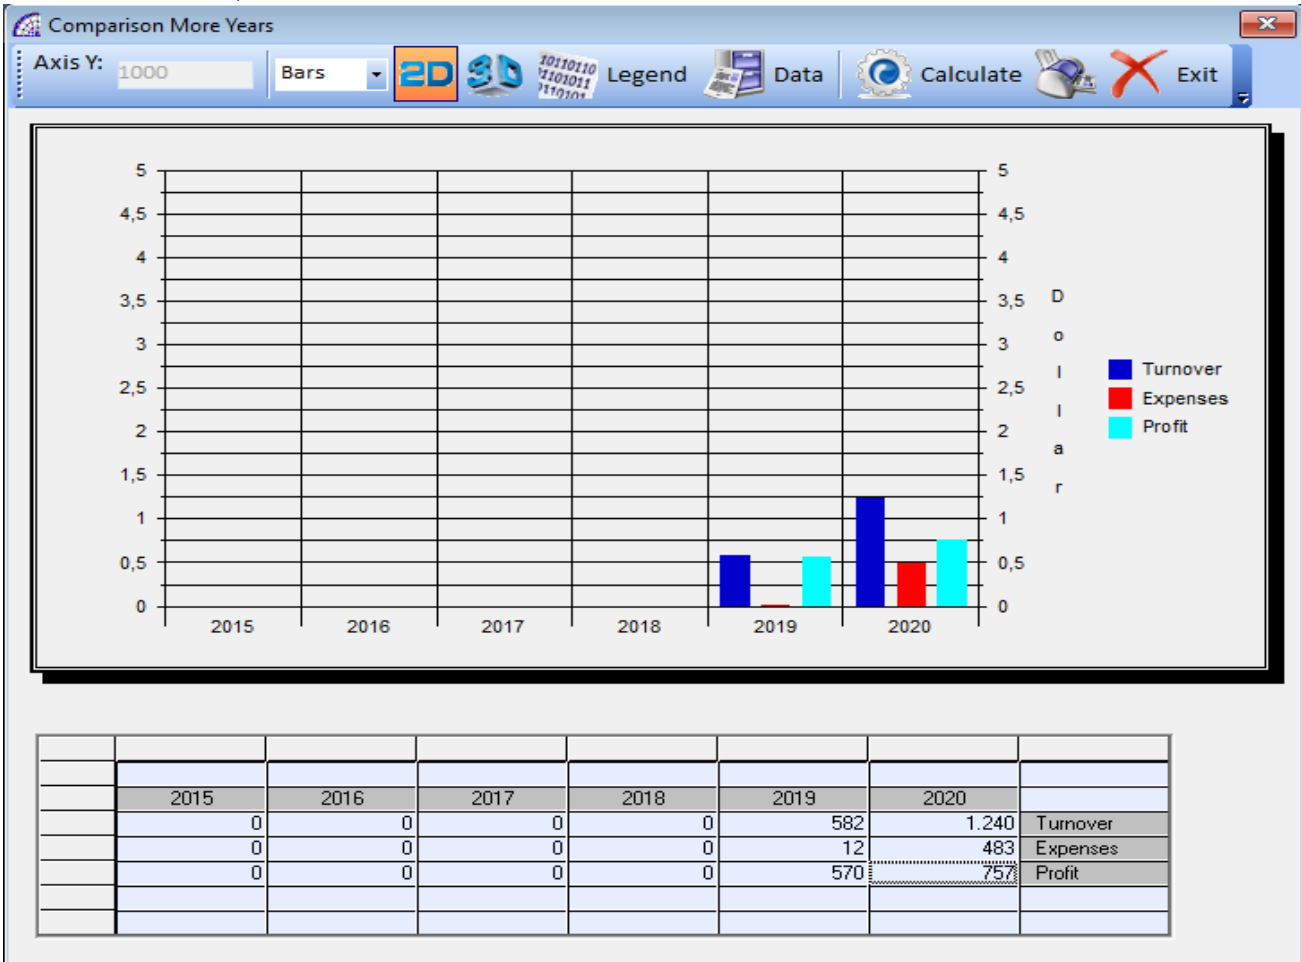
Comparison More Years

Axis Y: 1000 Bars 2D 3D Legend Data Calculate Exit

5
4,5
4
3,5
3
2,5
2
1,5
1
0,5
0

2015 2016 2017 2018 2019 2020

D
o
l
l
a
r

Turnover
Expenses
Profit

| | 2015 | 2016 | 2017 | 2018 | 2019 | 2020 | |
|---|---|---|---|---|---|---|---|
| | 0 | 0 | 0 | 0 | 582 | 1.240 | Turnover |
| | 0 | 0 | 0 | 0 | 12 | 483 | Expenses |
| | 0 | 0 | 0 | 0 | 570 | 757 | Profit |